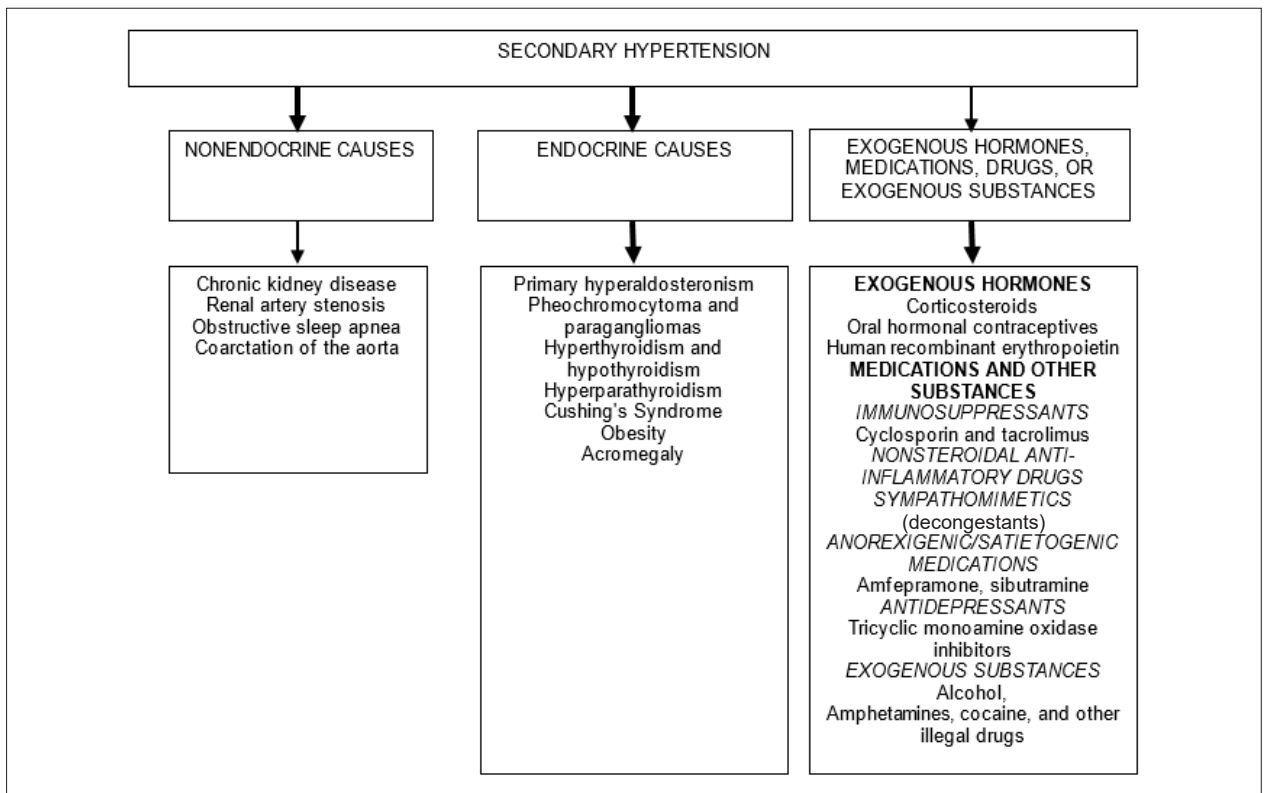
SECONDARY HYPERTENSION

NONENDOCRINE CAUSES

Chronic kidney disease
Renal artery stenosis
Obstructive sleep apnea
Coarctation of the aorta

ENDOCRINE CAUSES

Primary hyperaldosteronism
Pheochromocytoma and paragangliomas
Hyperthyroidism and hypothyroidism
Hyperparathyroidism
Cushing's Syndrome
Obesity
Acromegaly

EXOGENOUS HORMONES, MEDICATIONS, DRUGS, OR EXOGENOUS SUBSTANCES

EXOGENOUS HORMONES
Corticosteroids
Oral hormonal contraceptives
Human recombinant erythropoietin
MEDICATIONS AND OTHER SUBSTANCES
IMMUNOSUPPRESSANTS
Cyclosporin and tacrolimus
NONSTEROIDAL ANTI-INFLAMMATORY DRUGS
SYMPATHOMIMETICS
(decongestants)
ANOREXIGENIC/SATIETOGENIC MEDICATIONS
Amfepramone, sibutramine
ANTIDEPRESSANTS
Tricyclic monoamine oxidase inhibitors
EXOGENOUS SUBSTANCES
Alcohol,
Amphetamines, cocaine, and other illegal drugs